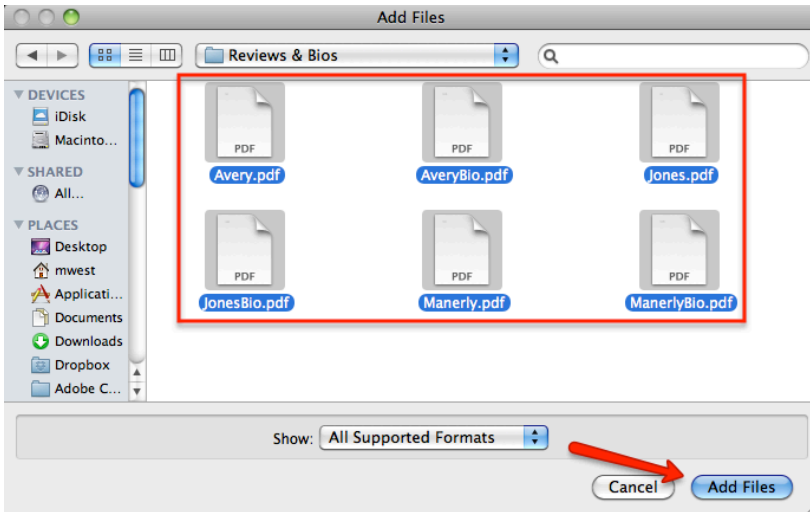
Add Files

Reviews & Bios

DEVICES
iDisk
Macinto...
SHARED
All...
PLACES
Desktop
mwest
Applicati...
Documents
Downloads
Dropbox
Adobe C...

PDF
Avery.pdf
PDF
AveryBio.pdf
PDF
Jones.pdf
PDF
JonesBio.pdf
PDF
Manerly.pdf
PDF
ManerlyBio.pdf

Show: All Supported Formats

Cancel
Add Files